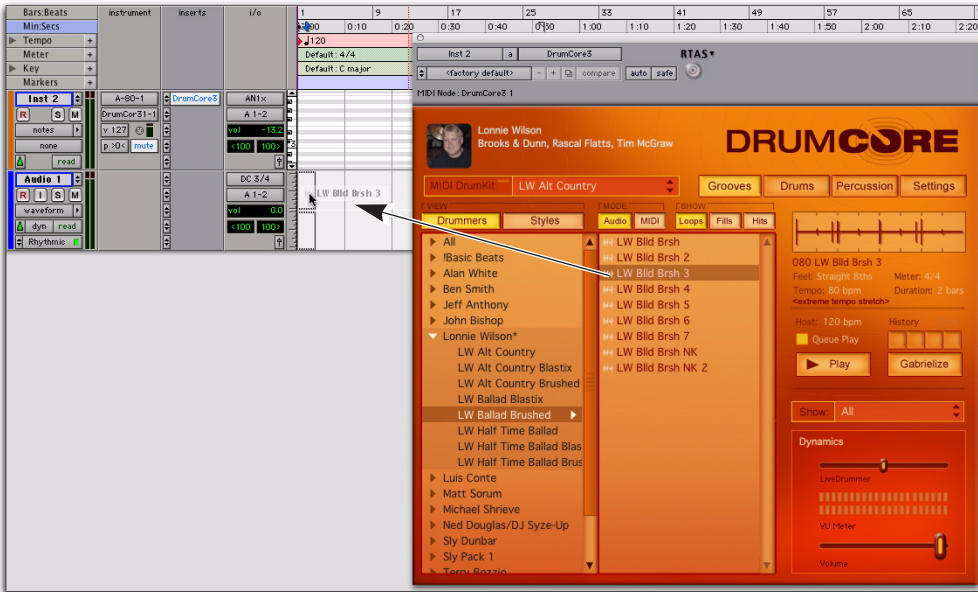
Bars:Beats
Min:Secs
Tempo
Meter
Key
Markers
instrument
inserts
i/o
1 9 17 25 33 41 49 57 65
0:00 0:10 0:20 0:30 0:40 0:50 1:00 1:10 1:20 1:30 1:40 1:50 2:00 2:10 2:20
120
Default : 4/4
Default : C major
Inst 2
R S M
notes
none
read
A-80-1
DrumCor31-1
v 127
p >0<
mute
DrumCore3
AN1x
A 1-2
vol -13.2
<100 100>
Audio 1
R I S M
waveform
dyn read
Rhythmic
DC 3/4
A 1-2
vol 0.0
<100 100>
LW Blld Brsh 3
Inst 2
a
DrumCore3
RTAS
<factory default>
compare
auto
safe
MIDI Node : DrumCore3 1
Lonnie Wilson
Brooks & Dunn, Rascal Flatts, Tim McGraw
DRUMCORE
MIDI DrumKit
LW Alt Country
Grooves
Drums
Percussion
Settings
VIEW
Drummers
Styles
MODE
Audio
MIDI
SHOW
Loops
Fills
Hits
All
!Basic Beats
Alan White
Ben Smith
Jeff Anthony
John Bishop
Lonnie Wilson*
LW Alt Country
LW Alt Country Blastix
LW Alt Country Brushed
LW Ballad Blastix
LW Ballad Brushed
LW Half Time Ballad
LW Half Time Ballad Blas
LW Half Time Ballad Brus
Luis Conte
Matt Sorum
Michael Shrieve
Ned Douglas/DJ Syze-Up
Sly Dunbar
Sly Pack 1
Terry Bozzio
LW Blld Brsh
LW Blld Brsh 2
LW Blld Brsh 3
LW Blld Brsh 4
LW Blld Brsh 5
LW Blld Brsh 6
LW Blld Brsh 7
LW Blld Brsh NK
LW Blld Brsh NK 2
080 LW Blld Brsh 3
Feel: Straight 8ths
Meter: 4/4
Tempo: 80 bpm
Duration: 2 bars
<extreme tempo stretch>
Host: 120 bpm
History
Queue Play
Play
Gabrielize
Show: All
Dynamics
LiveDrummer
VU Meter
Volume